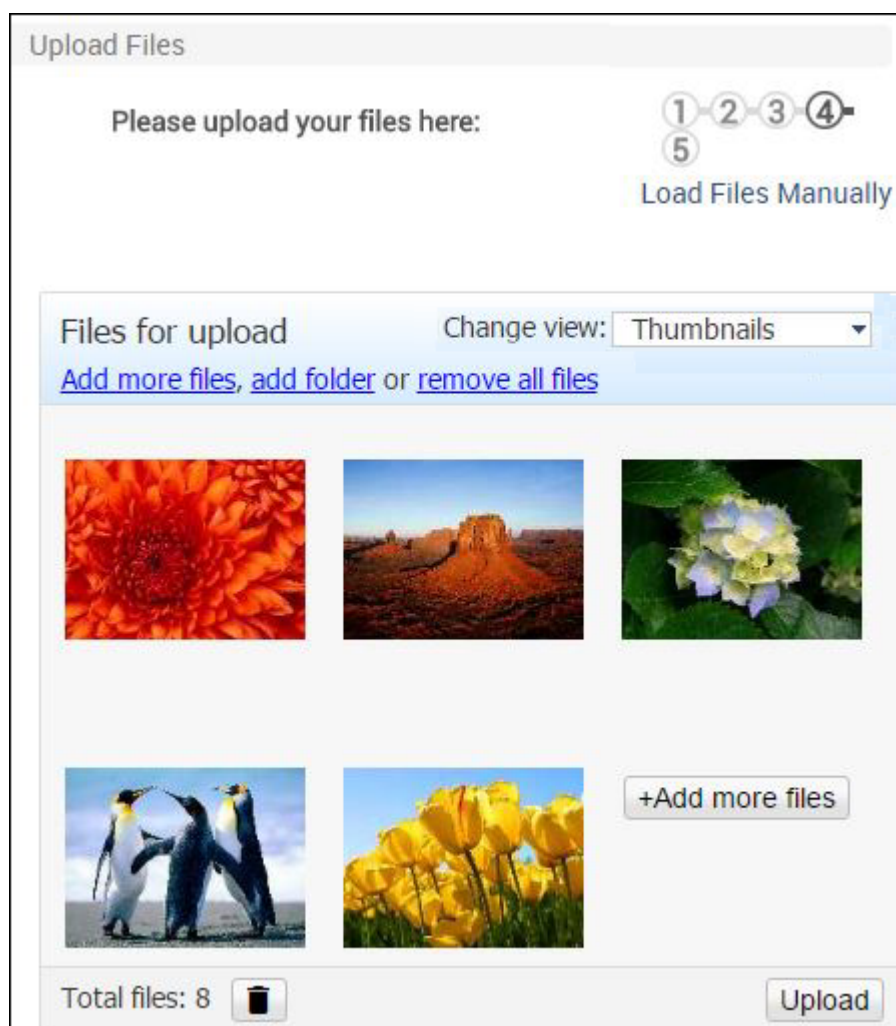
Upload Files

Please upload your files here:

1 2 3 4 5

Load Files Manually

Files for upload

Change view: Thumbnails

Add more files, add folder or remove all files

+Add more files

Total files: 8

Upload